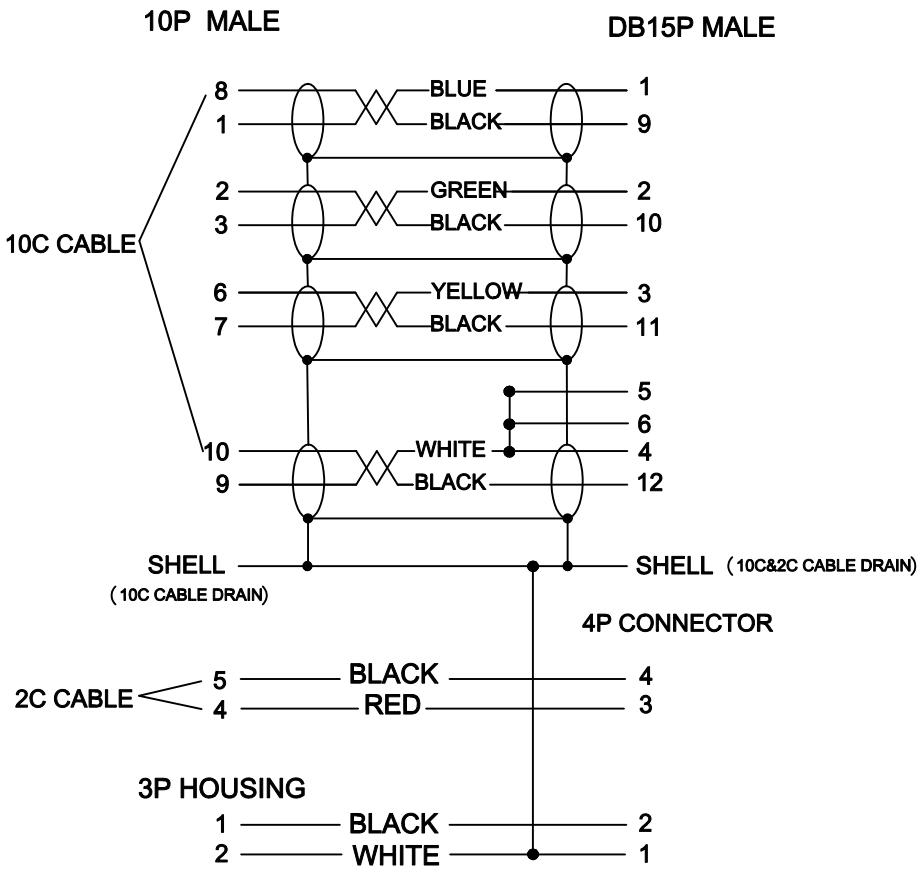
10P MALE

DB15P MALE

10C CABLE

8 BLUE 1
1 BLACK 9
2 GREEN 2
3 BLACK 10
6 YELLOW 3
7 BLACK 11
5
6
10 WHITE 4
9 BLACK 12

SHELL
(10C CABLE DRAIN)

SHELL (10C&2C CABLE DRAIN)

4P CONNECTOR

2C CABLE
5 BLACK 4
4 RED 3

3P HOUSING
1 BLACK 2
2 WHITE 1